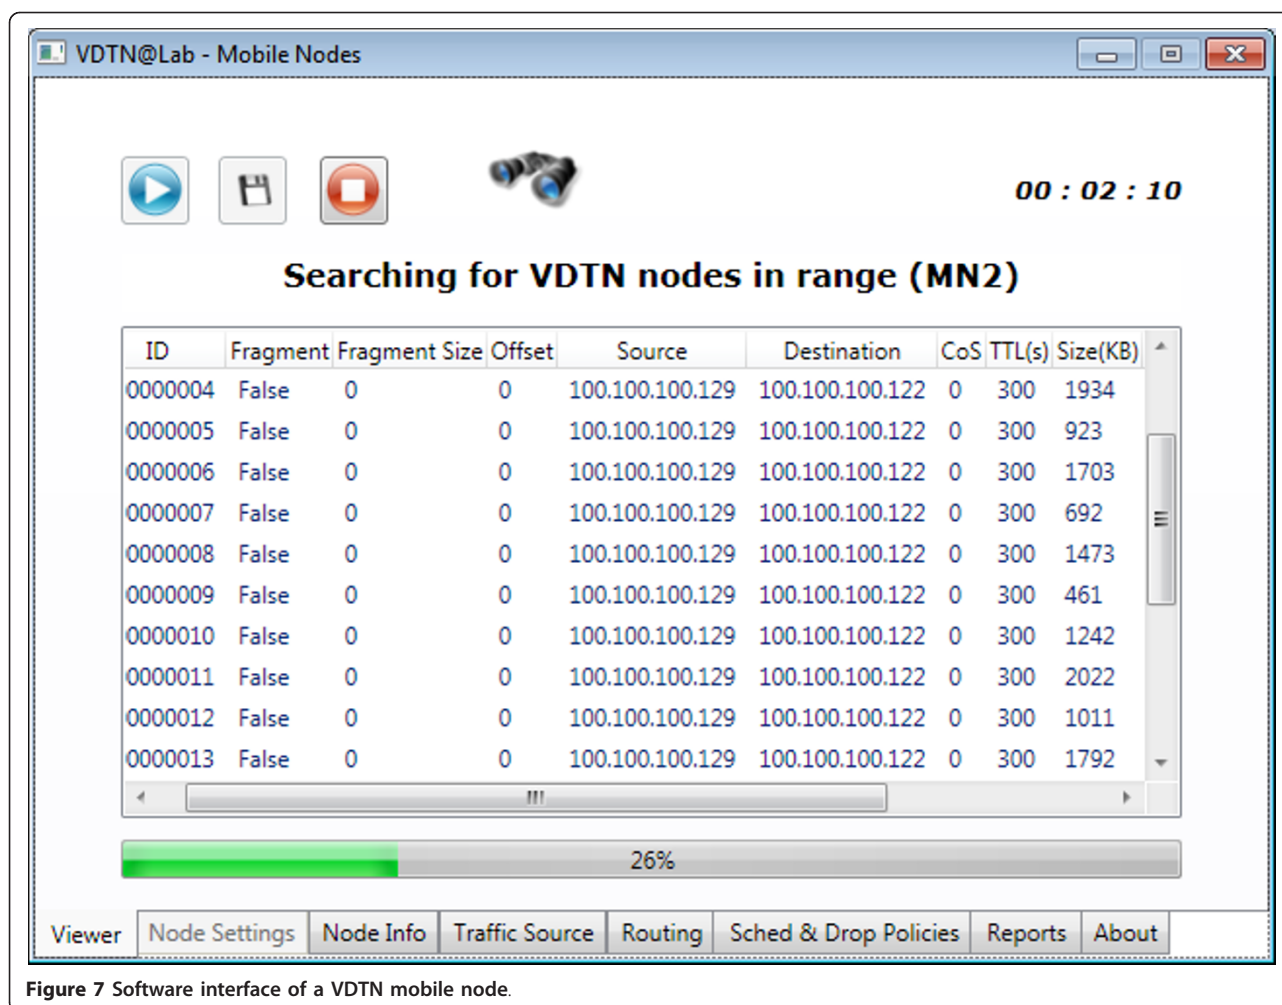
VDTN@Lab - Mobile Nodes

00 : 02 : 10

Searching for VDTN nodes in range (MN2)

| ID | Fragment | Fragment Size | Offset | Source | Destination | CoS | TTL(s) | Size(KB) |
|---|---|---|---|---|---|---|---|---|
| 0000004 | False | 0 | 0 | 100.100.100.129 | 100.100.100.122 | 0 | 300 | 1934 |
| 0000005 | False | 0 | 0 | 100.100.100.129 | 100.100.100.122 | 0 | 300 | 923 |
| 0000006 | False | 0 | 0 | 100.100.100.129 | 100.100.100.122 | 0 | 300 | 1703 |
| 0000007 | False | 0 | 0 | 100.100.100.129 | 100.100.100.122 | 0 | 300 | 692 |
| 0000008 | False | 0 | 0 | 100.100.100.129 | 100.100.100.122 | 0 | 300 | 1473 |
| 0000009 | False | 0 | 0 | 100.100.100.129 | 100.100.100.122 | 0 | 300 | 461 |
| 0000010 | False | 0 | 0 | 100.100.100.129 | 100.100.100.122 | 0 | 300 | 1242 |
| 0000011 | False | 0 | 0 | 100.100.100.129 | 100.100.100.122 | 0 | 300 | 2022 |
| 0000012 | False | 0 | 0 | 100.100.100.129 | 100.100.100.122 | 0 | 300 | 1011 |
| 0000013 | False | 0 | 0 | 100.100.100.129 | 100.100.100.122 | 0 | 300 | 1792 |

26%

Viewer | Node Settings | Node Info | Traffic Source | Routing | Sched & Drop Policies | Reports | About

Figure 7 Software interface of a VDTN mobile node.